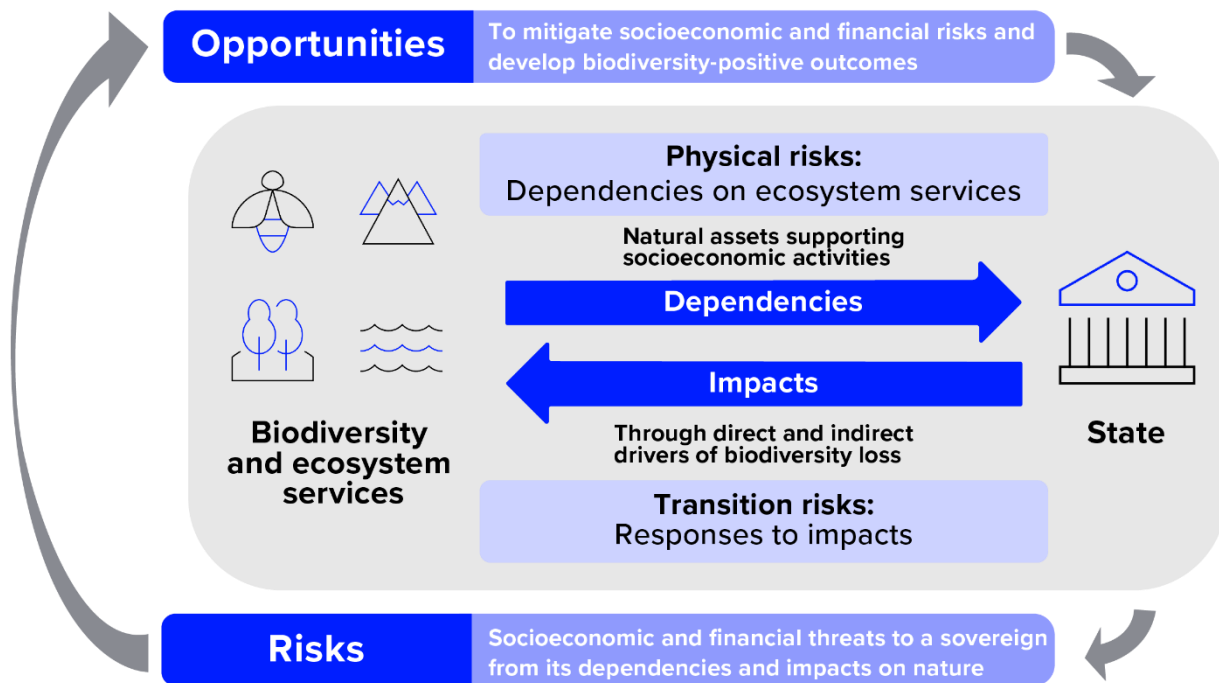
Opportunities

To mitigate socioeconomic and financial risks and develop biodiversity-positive outcomes

Physical risks:
Dependencies on ecosystem services

Natural assets supporting socioeconomic activities

Dependencies

Impacts

Through direct and indirect drivers of biodiversity loss

Transition risks:
Responses to impacts

Biodiversity and ecosystem services

State

Risks

Socioeconomic and financial threats to a sovereign from its dependencies and impacts on nature